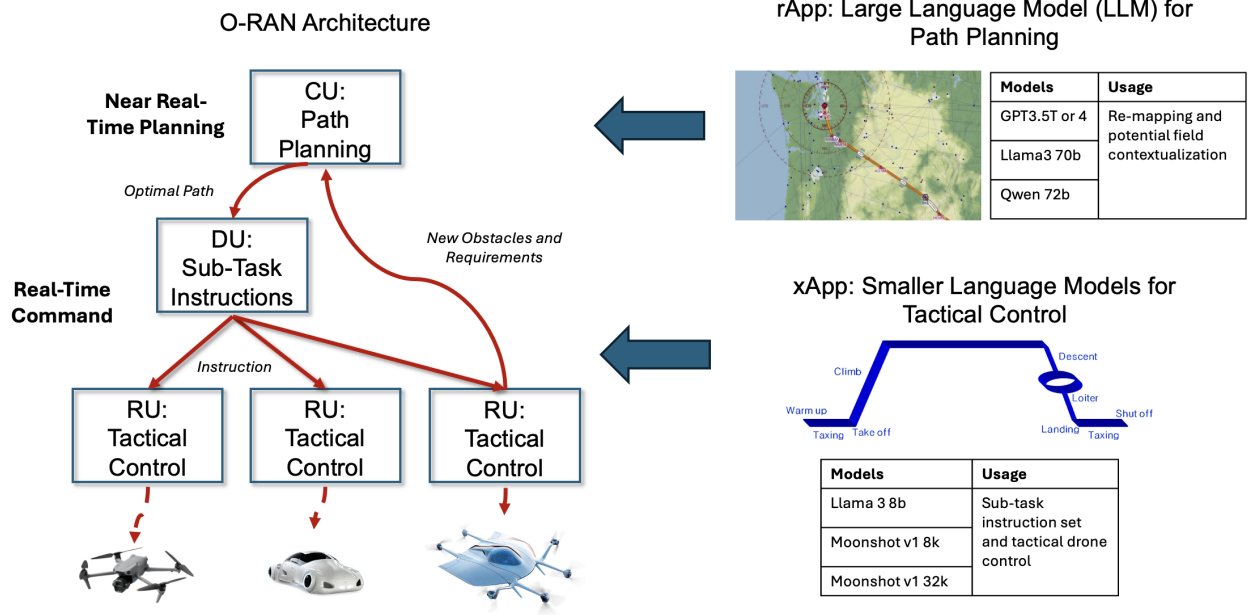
O-RAN Architecture

Near Real-Time Planning

CU: Path Planning

Optimal Path

DU: Sub-Task Instructions

New Obstacles and Requirements

Real-Time Command

Instruction

RU: Tactical Control

RU: Tactical Control

RU: Tactical Control

rApp: Large Language Model (LLM) for Path Planning

| Models | Usage |
|---|---|
| GPT3.5T or 4 | Re-mapping and potential field contextualization |
| Llama3 70b | |
| Qwen 72b | |

xApp: Smaller Language Models for Tactical Control

Climb

Descent

Warm up

Loiter

Shut off

Taxing

Take off

Landing

Taxing

| Models | Usage |
|---|---|
| Llama 3 8b | Sub-task instruction set and tactical drone control |
| Moonshot v1 8k | |
| Moonshot v1 32k | |